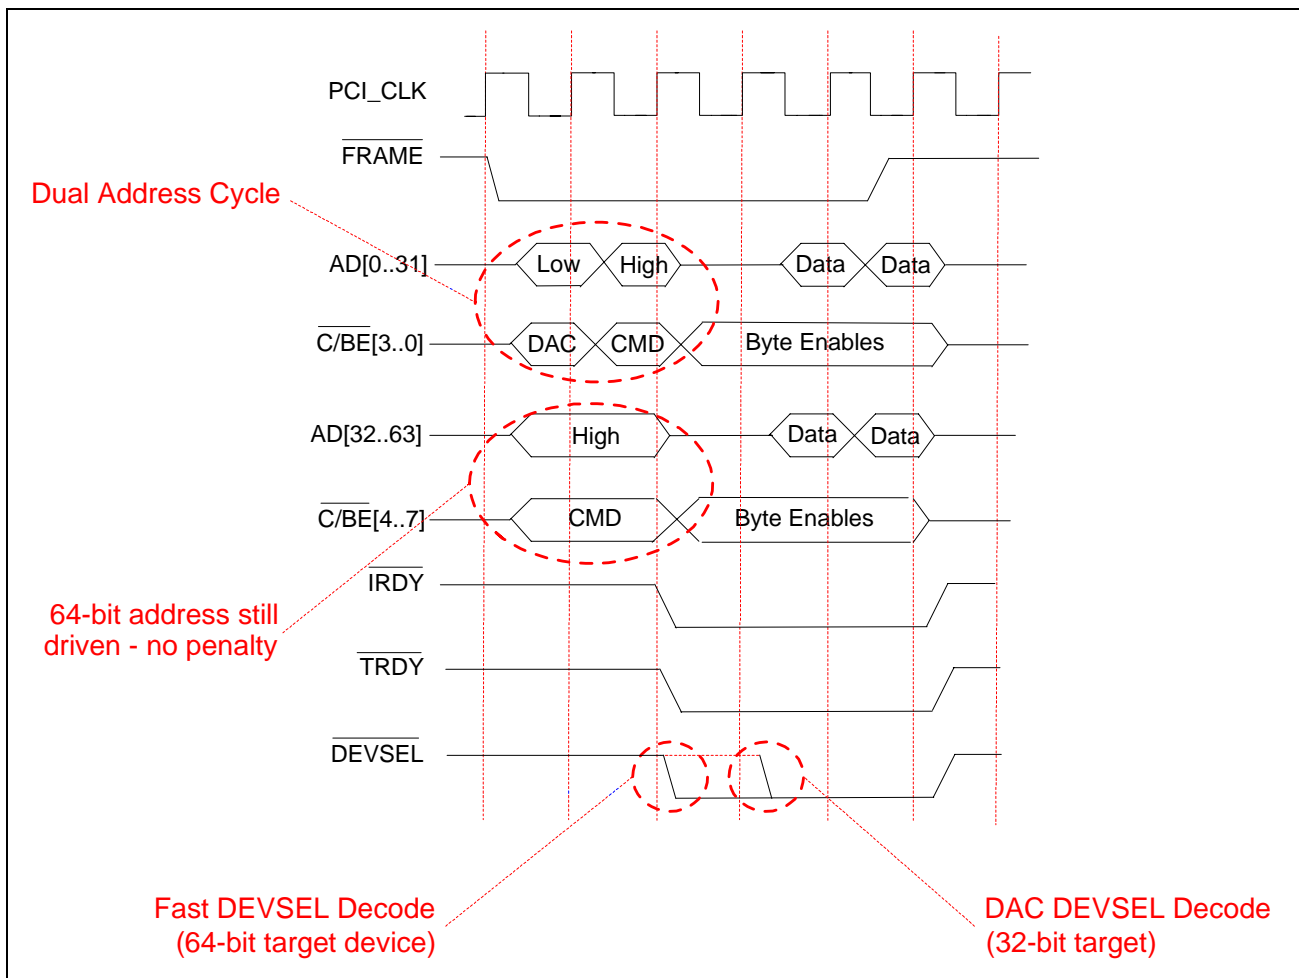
PCI_CLK

$\overline{\text{FRAME}}$

Dual Address Cycle

AD[0..31]
Low
High
Data
Data

$\overline{\text{C/BE}}$[3..0]
DAC
CMD
Byte Enables

AD[32..63]
High
Data
Data

$\overline{\text{C/BE}}$[4..7]
CMD
Byte Enables

$\overline{\text{IRDY}}$

64-bit address still driven - no penalty

$\overline{\text{TRDY}}$

$\overline{\text{DEVSEL}}$

Fast DEVSEL Decode (64-bit target device)

DAC DEVSEL Decode (32-bit target)